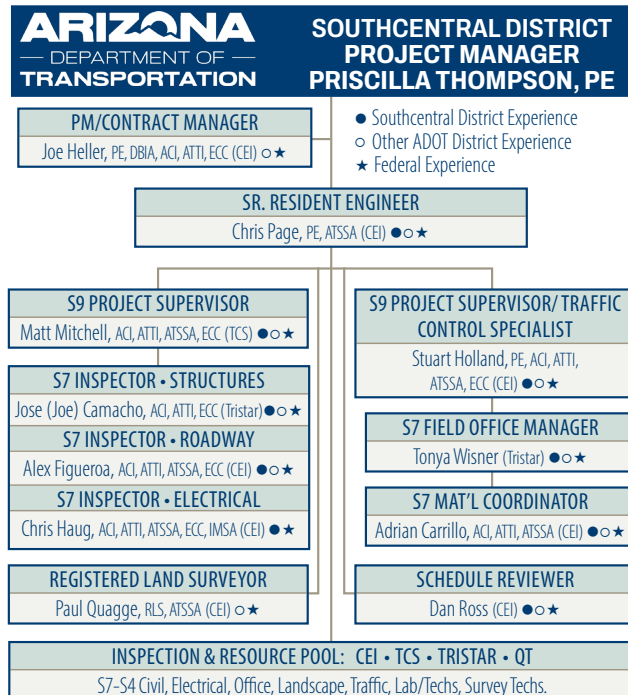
ARIZONA
DEPARTMENT OF
TRANSPORTATION

SOUTHCENTRAL DISTRICT
PROJECT MANAGER
PRISCILLA THOMPSON, PE

PM/CONTRACT MANAGER
Joe Heller, PE, DBIA, ACI, ATTI, ECC (CEI) ○★

● Southcentral District Experience
○ Other ADOT District Experience
★ Federal Experience

SR. RESIDENT ENGINEER
Chris Page, PE, ATSSA (CEI) ●○★

S9 PROJECT SUPERVISOR
Matt Mitchell, ACI, ATTI, ATSSA, ECC (TCS) ●○★

S7 INSPECTOR • STRUCTURES
Jose (Joe) Camacho, ACI, ATTI, ECC (Tristar) ●○★

S7 INSPECTOR • ROADWAY
Alex Figueroa, ACI, ATTI, ATSSA, ECC (CEI) ●○★

S7 INSPECTOR • ELECTRICAL
Chris Haug, ACI, ATTI, ATSSA, ECC, IMSA (CEI) ●★

S9 PROJECT SUPERVISOR/ TRAFFIC CONTROL SPECIALIST
Stuart Holland, PE, ACI, ATTI, ATSSA, ECC (CEI) ●○★

S7 FIELD OFFICE MANAGER
Tonya Wisner (Tristar) ●○★

S7 MAT'L COORDINATOR
Adrian Carrillo, ACI, ATTI, ATSSA (CEI) ●○★

REGISTERED LAND SURVEYOR
Paul Quagge, RLS, ATSSA (CEI) ○★

SCHEDULE REVIEWER
Dan Ross (CEI) ●○★

INSPECTION & RESOURCE POOL: CEI • TCS • TRISTAR • QT
S7-S4 Civil, Electrical, Office, Landscape, Traffic, Lab/Techs, Survey Techs.